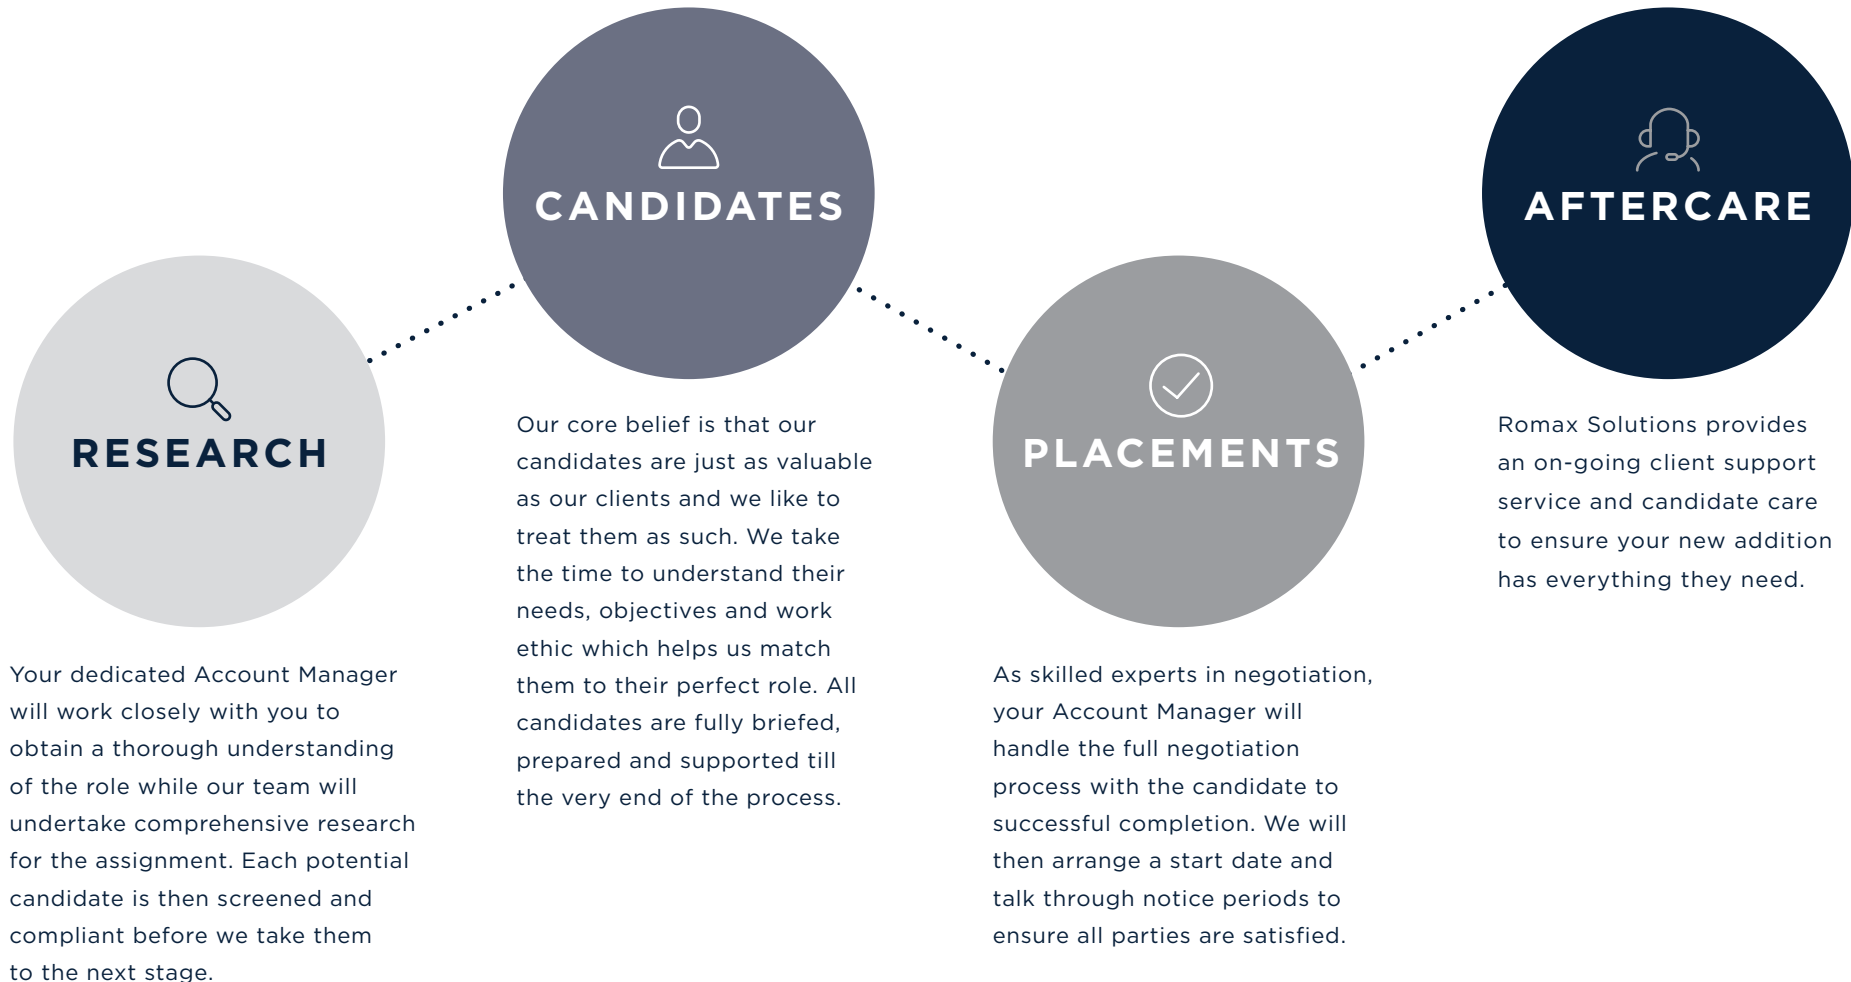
RESEARCH

Your dedicated Account Manager will work closely with you to obtain a thorough understanding of the role while our team will undertake comprehensive research for the assignment. Each potential candidate is then screened and compliant before we take them to the next stage.

CANDIDATES

Our core belief is that our candidates are just as valuable as our clients and we like to treat them as such. We take the time to understand their needs, objectives and work ethic which helps us match them to their perfect role. All candidates are fully briefed, prepared and supported till the very end of the process.

PLACEMENTS

As skilled experts in negotiation, your Account Manager will handle the full negotiation process with the candidate to successful completion. We will then arrange a start date and talk through notice periods to ensure all parties are satisfied.

AFTERCARE

Romax Solutions provides an on-going client support service and candidate care to ensure your new addition has everything they need.